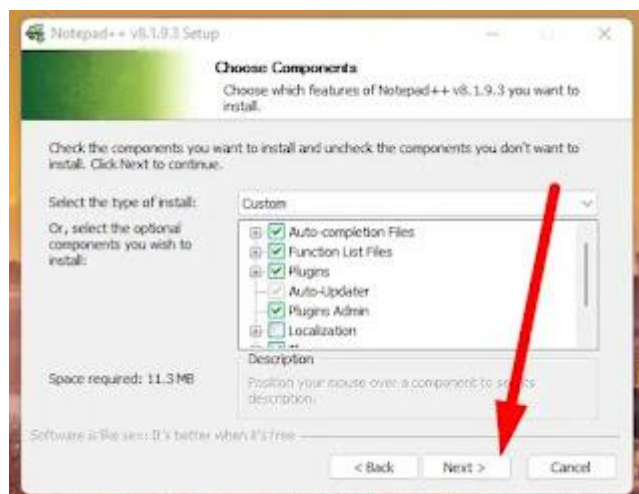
Notepad++ v8.1.9.3 Setup

Choose Components
Choose which features of Notepad++ v8.1.9.3 you want to install.

Check the components you want to install and uncheck the components you don't want to install. Click Next to continue.

Select the type of install: Custom

Or, select the optional components you wish to install:

Auto-completion Files
Function List Files
Plugins
Auto-Updater
Plugins Admin
Localization

Description
Position your mouse over a component to se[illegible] description.

Space required: 11.3 MB

Software is like sex: It's better when it's free

< Back
Next >
Cancel